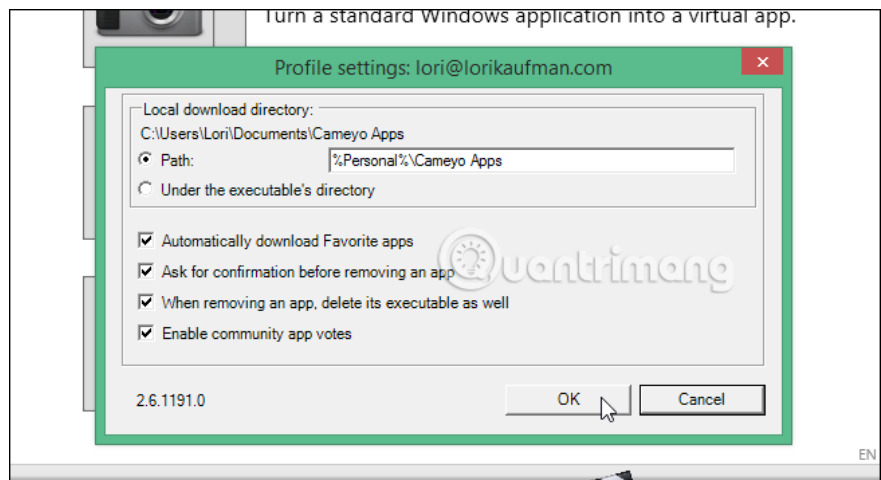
Turn a standard Windows application into a virtual app.

Profile settings: lori@lorikaufman.com

Local download directory:

C:\Users\Lori\Documents\Cameyo Apps

Path: %Personal%\Cameyo Apps

Under the executable's directory

Automatically download Favorite apps

Ask for confirmation before removing an app

When removing an app, delete its executable as well

Enable community app votes

2.6.1191.0

OK

Cancel

quantrimang

EN